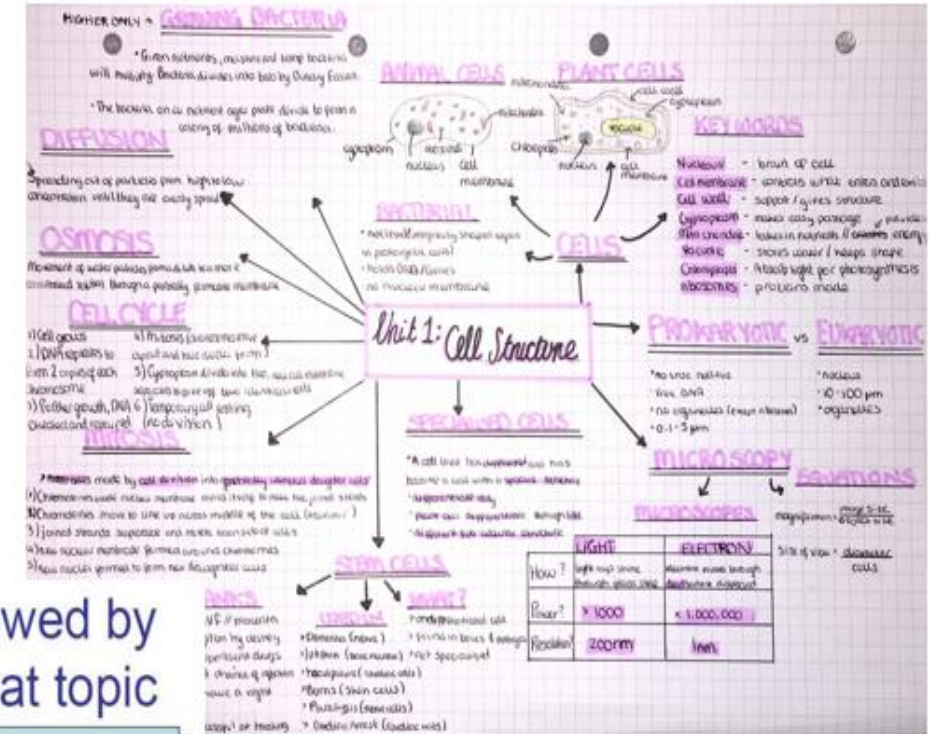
HIGHER ONLY → GROWING BACTERIA

• Given nutrients, moisture and temp bacteria will multiply. Bacteria divides into two by Binary Fission.

• The bacteria on a nutrient agar plate divide to form a colony of millions of bacteria.

DIFFUSION

Spreading out of particles from high to low concentration until they are evenly spread.

OSMOSIS

Movement of water particles from a high to low more concentrated solution through a partially permeable membrane

CELL CYCLE

1) Cell grows
2) DNA replicates to form 2 copies of each chromosome
3) Further growth, DNA checked and repaired
4) Mitosis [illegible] apart and two nuclei form
5) Cytoplasm divides into two, cell membrane separates to form two identical cells
6) Temporary cell resting (no division)

MITOSIS

2 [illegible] made by cell division into genetically identical daughter cells
1) Chromosomes condense, nuclear membrane starts to break down
2) Chromosomes move to line up across middle of the cell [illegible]
3) Joined strands separate and move to each side of cells
4) New nuclear membrane formed around chromosomes
5) New nuclei formed to form new daughter cells

ANIMAL CELLS

mitochondria
ribosomes
cytoplasm
nucleus
cell membrane

PLANT CELLS

cell wall
cytoplasm
vacuole
chloroplasts
nucleus
cell membrane

BACTERIA

• no nucleus, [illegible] in prokaryotic cells
• plasmids, DNA, flagella
no nucleus, membrane

CELLS

KEY WORDS

| Nucleus | - brain of cell |
|---|---|
| Cell membrane | - controls what enters and leaves |
| Cell wall | - support / gives structure |
| Cytoplasm | - makes easy passage / provides |
| Mitochondria | - takes in nutrients // energy |
| Vacuole | - stores water / keeps shape |
| Chloroplasts | - absorb light for photosynthesis |
| Ribosomes | - proteins made |

Unit 1: Cell Structure

PROKARYOTIC vs EUKARYOTIC

• no true nucleus
• free DNA
• no organelles (except ribosomes)
• 0.1 - 5 μm

• nucleus
• 10 - 100 μm
• organelles

SPECIALISED CELLS

• A cell that has adapted and has become a cell with a special function
• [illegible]
• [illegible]
• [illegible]

MICROSCOPY

EQUATIONS

MICROSCOPES

magnification = image size / actual size

size of view = diameter / cells

| | LIGHT | ELECTRON |
|---|---|---|
| How? | light rays shine through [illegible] | electrons move through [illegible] |
| Power? | × 1000 | × 1,000,000 |
| Resolution? | 200nm | 1nm |

STEM CELLS

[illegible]NKS
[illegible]NF // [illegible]
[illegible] by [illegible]
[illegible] drugs
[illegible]
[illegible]
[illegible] or treating

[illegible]
• Dementia (brain)
• Leukaemia (bone marrow)
• Paralysis (nerve cells)
• Burns (skin cells)
• Paralysis (nerve cells)
• Cardiac Arrest (cardiac cells)

WHAT?
• undifferentiated cell
• found in bones & embryos
• not specialised

wed by
at topic